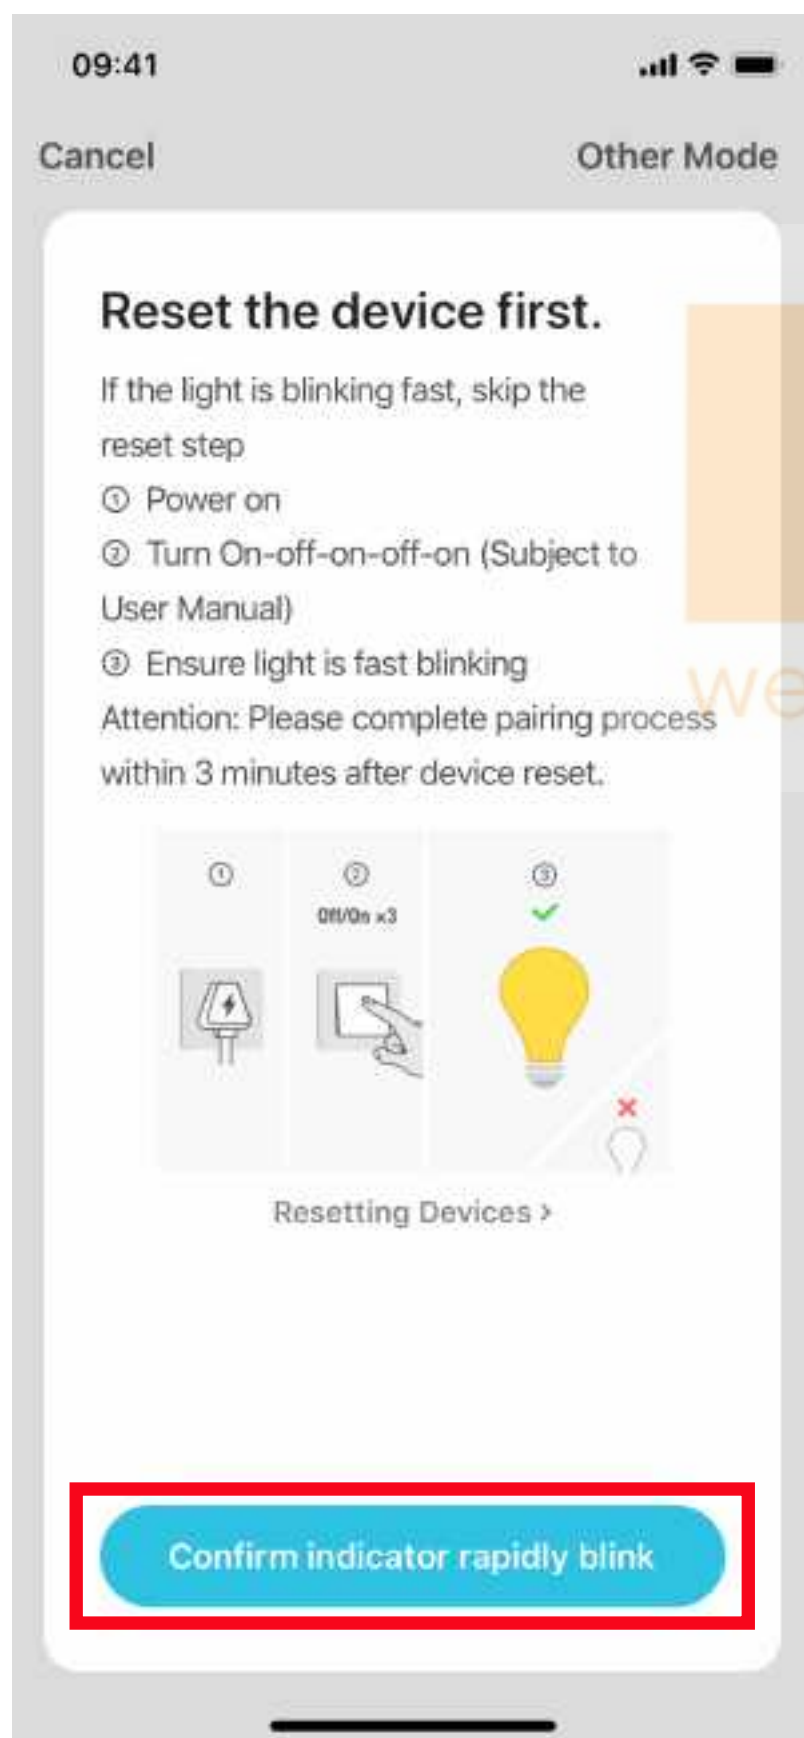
09:41

Cancel

Other Mode

Reset the device first.

If the light is blinking fast, skip the reset step

① Power on

② Turn On-off-on-off-on (Subject to User Manual)

③ Ensure light is fast blinking

Attention: Please complete pairing process within 3 minutes after device reset.

①

②

Off/On x3

③

Resetting Devices >

Confirm indicator rapidly blink